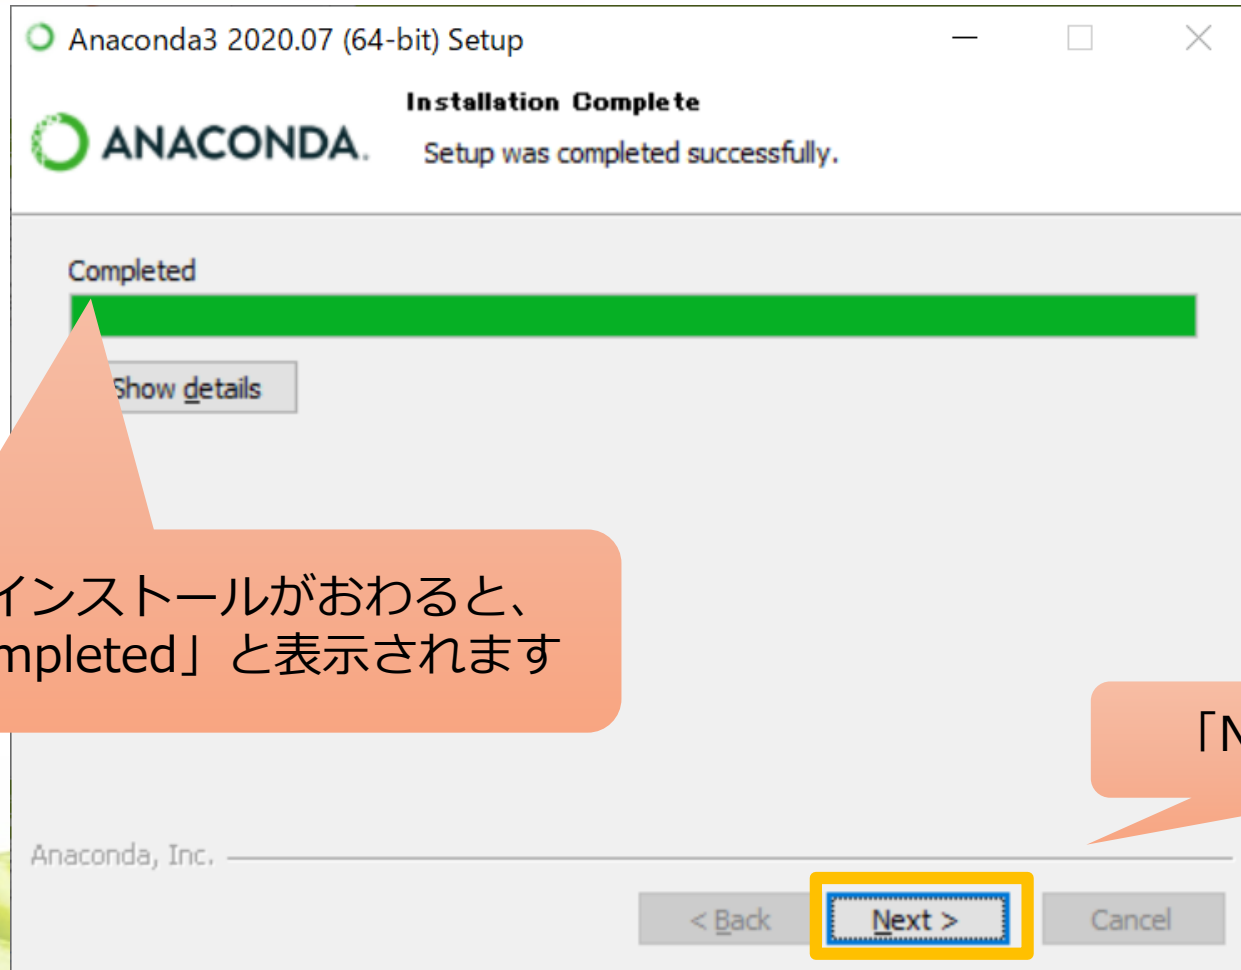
Anaconda3 2020.07 (64-bit) Setup

ANACONDA.

Installation Complete

Setup was completed successfully.

Completed

Show details

インストールがおわると、
mpleted」と表示されます

「N

Anaconda, Inc.

< Back

Next >

Cancel